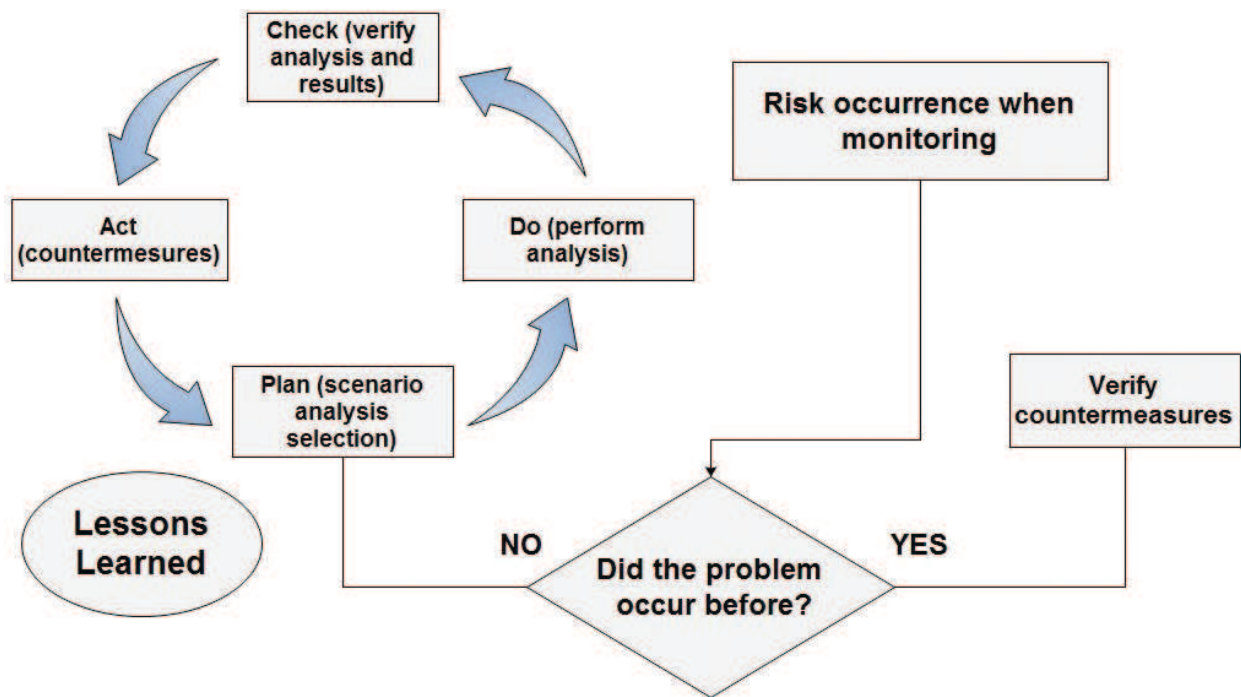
Check (verify analysis and results)

Act (countermesures)

Do (perform analysis)

Plan (scenario analysis selection)

Risk occurrence when monitoring

Verify countermeasures

Lessons Learned

NO

Did the problem occur before?

YES